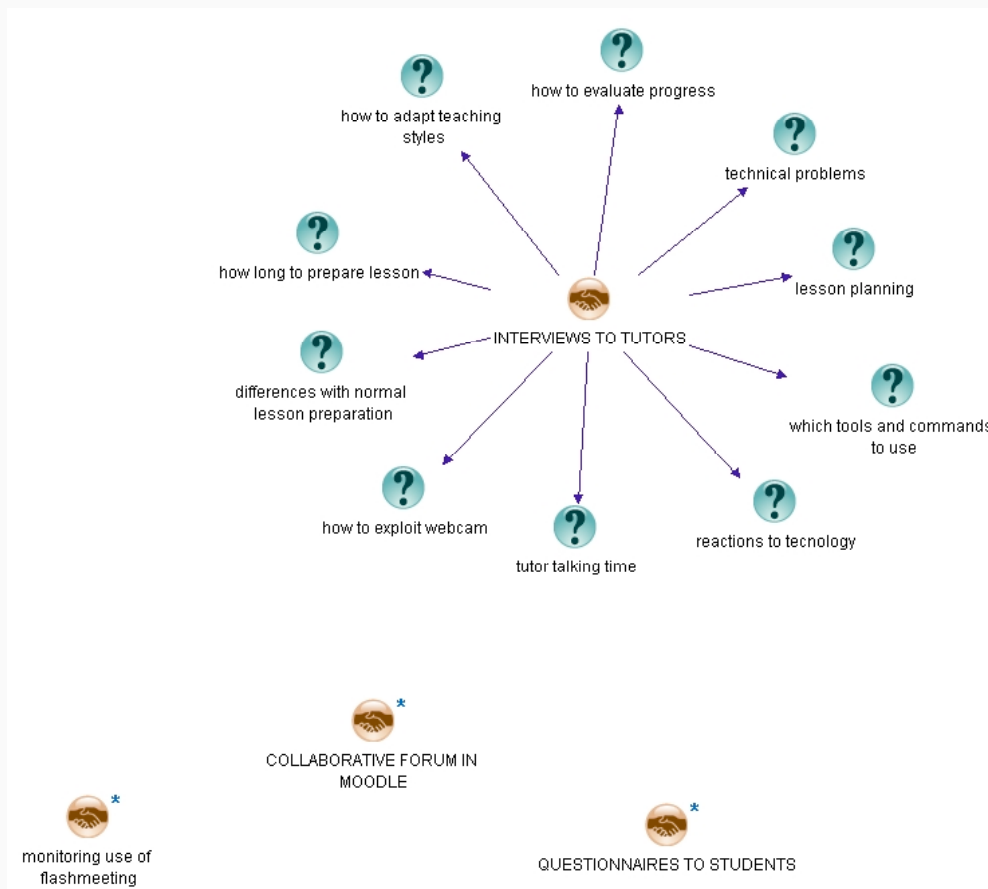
?
how to evaluate progress

?
how to adapt teaching styles

?
technical problems

?
how long to prepare lesson

?
lesson planning

INTERVIEWS TO TUTORS

?
differences with normal lesson preparation

?
which tools and commands to use

?
how to exploit webcam

?
reactions to tecnology

?
tutor talking time

*
COLLABORATIVE FORUM IN MOODLE

*
monitoring use of flashmeeting

*
QUESTIONNAIRES TO STUDENTS